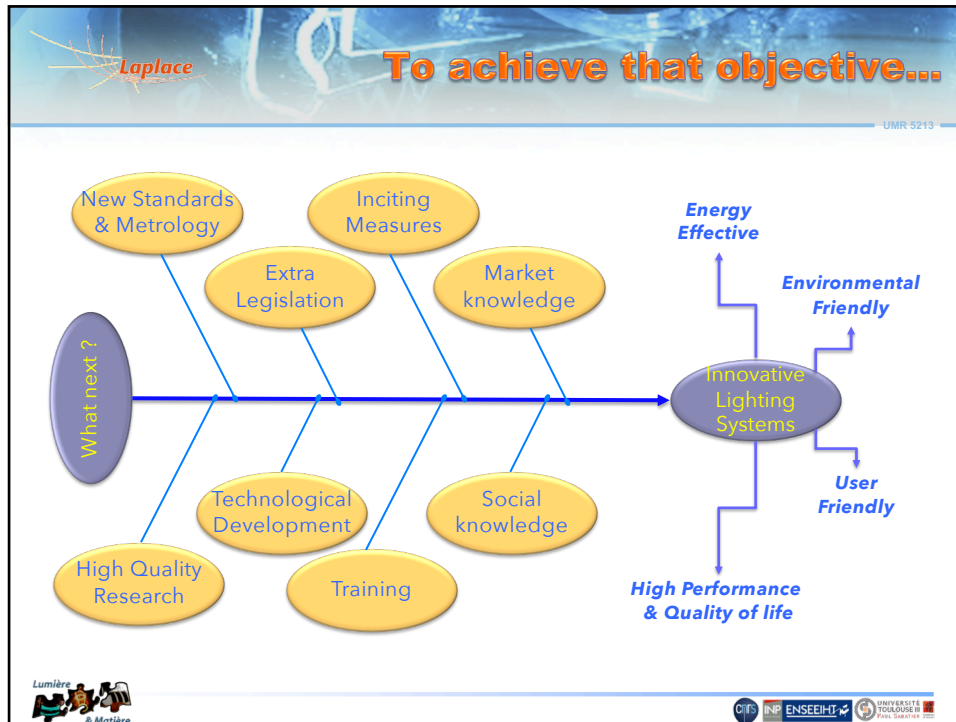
Laplace

To achieve that objective...

UMR 5213

New Standards & Metrology

Inciting Measures

Extra Legislation

Market knowledge

What next ?

Technological Development

Social knowledge

High Quality Research

Training

Energy Effective

Environmental Friendly

Innovative Lighting Systems

User Friendly

High Performance & Quality of life

Lumière & Matière

cnrs INP ENSEEIHT UNIVERSITÉ TOULOUSE III PAUL SABATIER